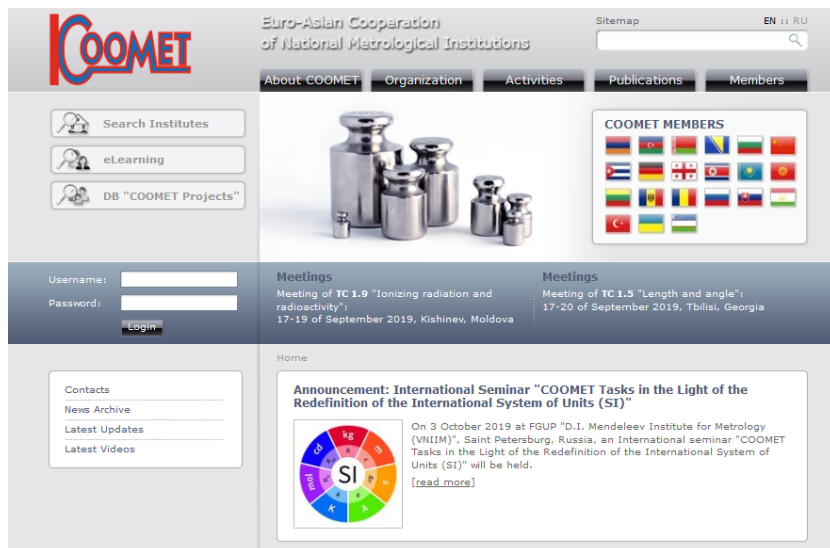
COOMET

Euro-Asian Cooperation of National Metrological Institutions

Sitemap

EN :: RU

About COOMET
Organization
Activities
Publications
Members

Search Institutes
eLearning
DB "COOMET Projects"

COOMET MEMBERS

Username:
Password:
Login

Meetings
Meeting of TC 1.9 "Ionizing radiation and radioactivity":
17-19 of September 2019, Kishinev, Moldova

Meetings
Meeting of TC 1.5 "Length and angle":
17-20 of September 2019, Tbilisi, Georgia

Contacts
News Archive
Latest Updates
Latest Videos

Home

Announcement: International Seminar "COOMET Tasks in the Light of the Redefinition of the International System of Units (SI)"

kg
m
s
A
K
mol
cd
SI

On 3 October 2019 at FGUP "D.I. Mendeleev Institute for Metrology (VNIIM)", Saint Petersburg, Russia, an international seminar "COOMET Tasks in the Light of the Redefinition of the International System of Units (SI)" will be held.

[read more]